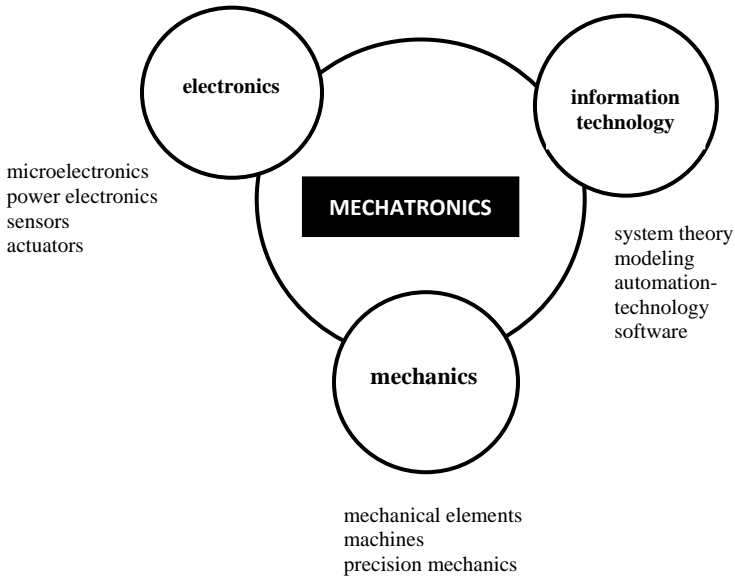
electronics

information technology

microelectronics
power electronics
sensors
actuators

MECHATRONICS

system theory
modeling
automation-technology
software

mechanics

mechanical elements
machines
precision mechanics